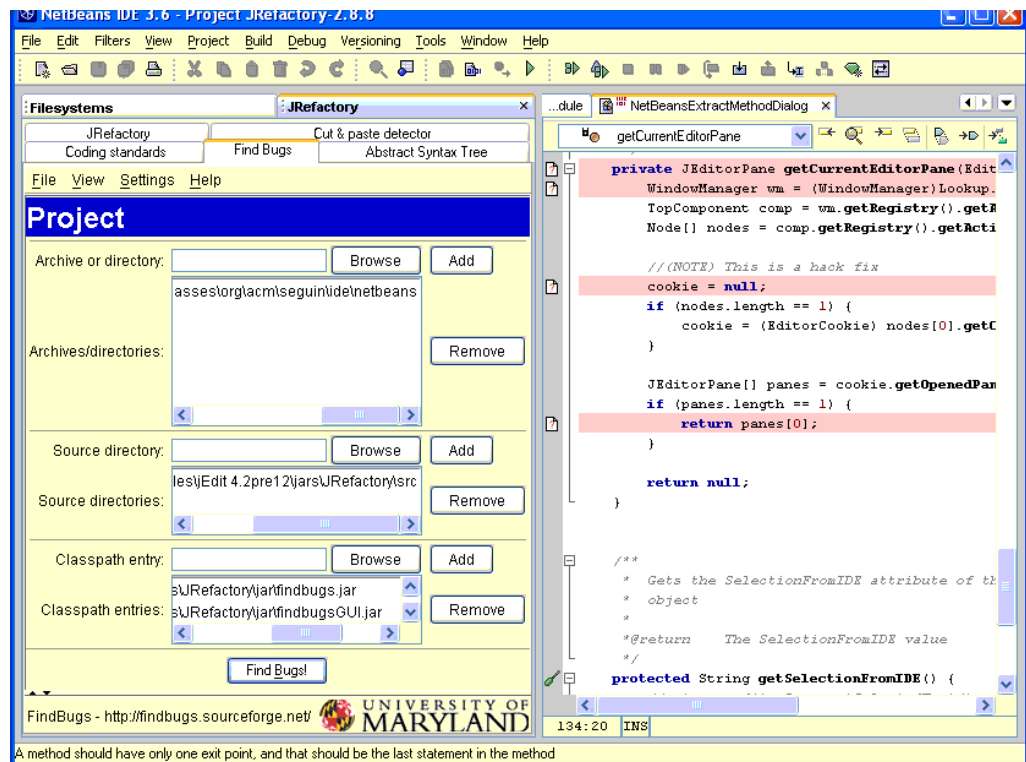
NetBeans IDE 3.6 - Project JRefactory-2.8.8

File Edit Filters View Project Build Debug Versioning Tools Window Help

Filesystems | JRefactory ×

JRefactory | Cut & paste detector
Coding standards | Find Bugs | Abstract Syntax Tree

File View Settings Help

Project

Archive or directory: Browse Add

asses\org\acm\seguin\ide\netbeans

Archives/directories: Remove

Source directory: Browse Add

les\jEdit 4.2pre12\jars\JRefactory\src

Source directories: Remove

Classpath entry: Browse Add

s\JRefactory\jar\findbugs.jar
s\JRefactory\jar\findbugsGUI.jar

Classpath entries: Remove

Find Bugs!

FindBugs - http://findbugs.sourceforge.net/ UNIVERSITY OF MARYLAND

...dule | NetBeansExtractMethodDialog ×

getCurrentEditorPane

private JEditorPane getCurrentEditorPane(Edit
    WindowManager wm = (WindowManager)Lookup.
    TopComponent comp = wm.getRegistry().getA
    Node[] nodes = comp.getRegistry().getActi

    //(NOTE) This is a hack fix
    cookie = null;
    if (nodes.length == 1) {
        cookie = (EditorCookie) nodes[0].getC
    }

    JEditorPane[] panes = cookie.getOpenedPan
    if (panes.length == 1) {
        return panes[0];
    }

    return null;
}

/**
 *  Gets the SelectionFromIDE attribute of th
 *  object
 *
 *@return    The SelectionFromIDE value
 */
protected String getSelectionFromIDE() {

134:20 INS

A method should have only one exit point, and that should be the last statement in the method